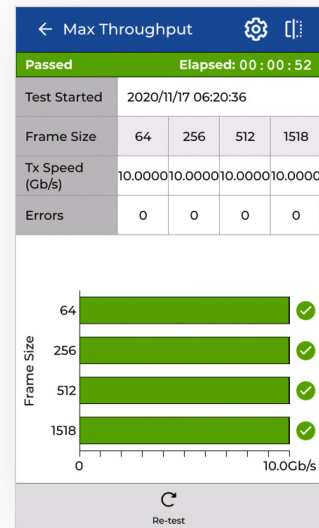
← Max Throughput

Passed Elapsed: 00 : 00 : 52

| Test Started | 2020/11/17 06:20:36 | | | |
|---|---|---|---|---|
| Frame Size | 64 | 256 | 512 | 1518 |
| Tx Speed (Gb/s) | 10.0000 | 10.0000 | 10.0000 | 10.0000 |
| Errors | 0 | 0 | 0 | 0 |

Frame Size

64

256

512

1518

0

10.0Gb/s

Re-test